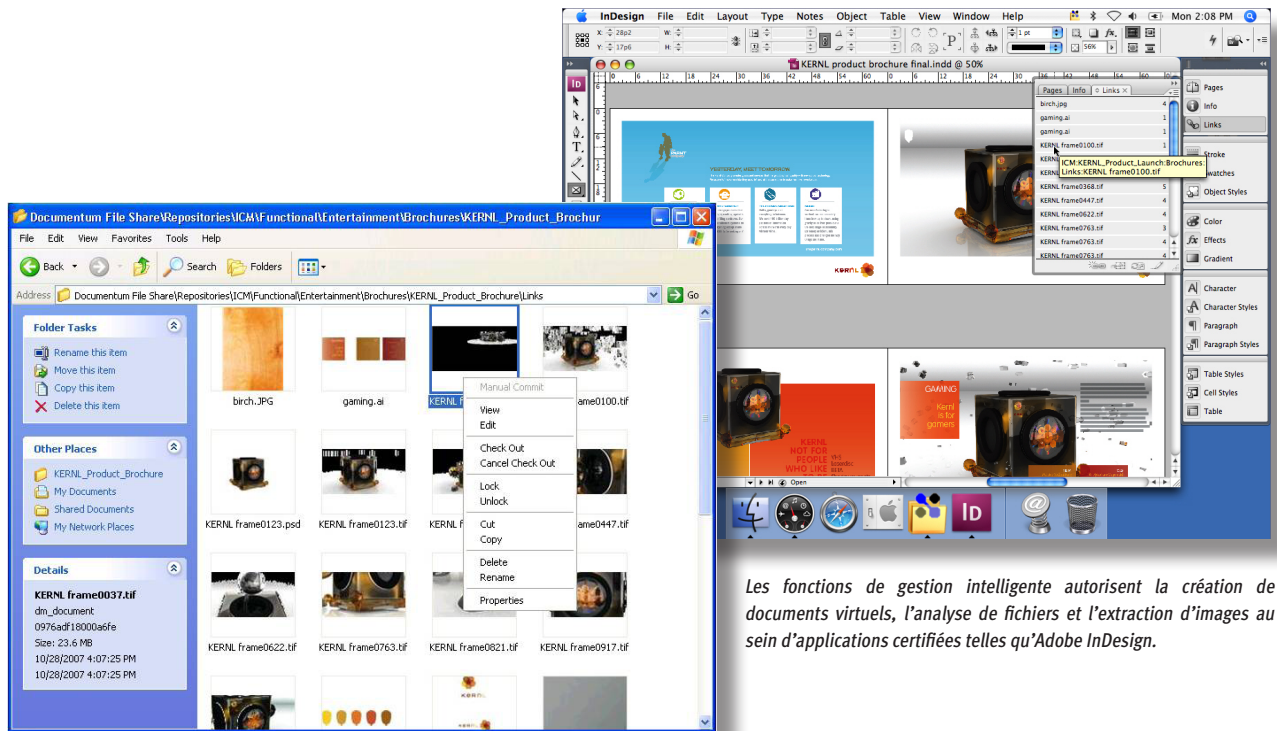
InDesign File Edit Layout Type Notes Object Table View Window Help

Mon 2:08 PM

KERNL product brochure final.indd @ 50%

Pages | Info | Links

birch.jpg
gaming.ai
gaming.ai
KERNL frame0100.tif
ICM:KERNL_Product_Launch:Brochures:Links:KERNL frame0100.tif
KERNL frame0368.tif
KERNL frame0447.tif
KERNL frame0622.tif
KERNL frame0763.tif
KERNL frame0763.tif
KERNL frame0763.tif

Pages
Info
Links
Stroke
Swatches
Object Styles
Color
Effects
Gradient
Character
Character Styles
Paragraph
Paragraph Styles
Table Styles
Cell Styles
Table

GAMING
Kernl is for gamers

KERNL NOT FOR PEOPLE WHO LIKE

Open

Documentum File Share\Repositories\ICM\Functional\Entertainment\Brochures\KERNL_Product_Brochur

File Edit View Favorites Tools Help

Back Search Folders

Address Documentum File Share\Repositories\ICM\Functional\Entertainment\Brochures\KERNL_Product_Brochure\Links Go

Folder Tasks
Rename this item
Move this item
Copy this item
Delete this item

Other Places
KERNL_Product_Brochure
My Documents
Shared Documents
My Network Places

Details
KERNL frame0037.tif
dm_document
0976adf18000a6fe
Size: 23.6 MB
10/28/2007 4:07:25 PM
10/28/2007 4:07:25 PM

birch.JPG
gaming.ai
KERNL f
KERNL frame0100.tif
KERNL frame0123.psd
KERNL frame0123.tif
KERNL f
KERNL frame0447.tif
KERNL frame0622.tif
KERNL frame0763.tif
KERNL frame0821.tif
KERNL frame0917.tif

Manual Commit
View
Edit
Check Out
Cancel Check Out
Lock
Unlock
Cut
Copy
Delete
Rename
Properties

Les fonctions de gestion intelligente autorisent la création de documents virtuels, l’analyse de fichiers et l’extraction d’images au sein d’applications certifiées telles qu’Adobe InDesign.